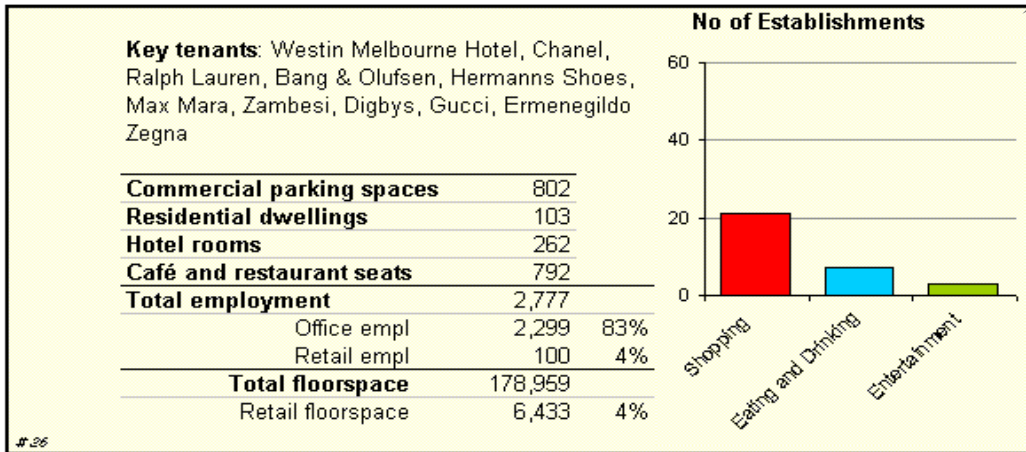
**Key tenants**: Westin Melbourne Hotel, Chanel, Ralph Lauren, Bang & Olufsen, Hermanns Shoes, Max Mara, Zambesi, Digbys, Gucci, Ermenegildo Zegna

| | | |
|---|---|---|
| **Commercial parking spaces** | 802 | |
| **Residential dwellings** | 103 | |
| **Hotel rooms** | 262 | |
| **Café and restaurant seats** | 792 | |
| **Total employment** | 2,777 | |
| Office empl | 2,299 | 83% |
| Retail empl | 100 | 4% |
| **Total floorspace** | 178,959 | |
| Retail floorspace | 6,433 | 4% |

**No of Establishments**

60
40
20
0

Shopping
Eating and Drinking
Entertainment

# 26